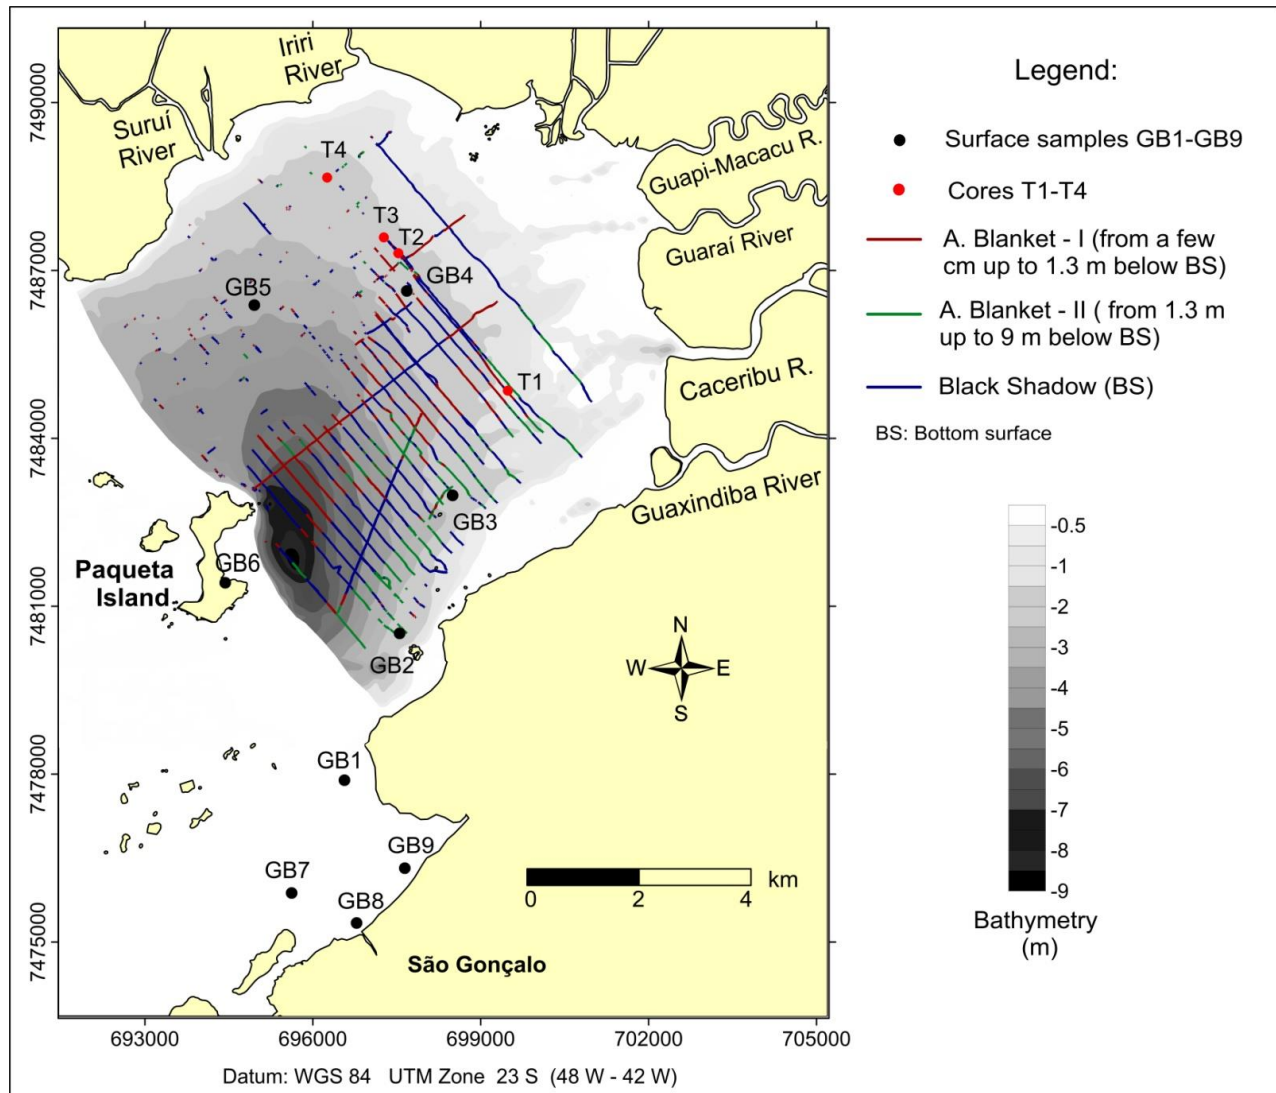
Iriri River
Suruí River
Guapi-Macacu R.
Guaraí River
Caceribu R.
Guaxindiba River
T4
T3
T2
GB4
GB5
T1
GB3
Paqueta Island
GB6
GB2
GB1
GB9
GB7
GB8
São Gonçalo
N
W
E
S
0
2
4
km

7490000
7487000
7484000
7481000
7478000
7475000

693000
696000
699000
702000
705000

Datum: WGS 84 UTM Zone 23 S (48 W - 42 W)

Legend:
Surface samples GB1-GB9
Cores T1-T4
A. Blanket - I (from a few cm up to 1.3 m below BS)
A. Blanket - II ( from 1.3 m up to 9 m below BS)
Black Shadow (BS)
BS: Bottom surface

-0.5
-1
-2
-3
-4
-5
-6
-7
-8
-9
Bathymetry (m)